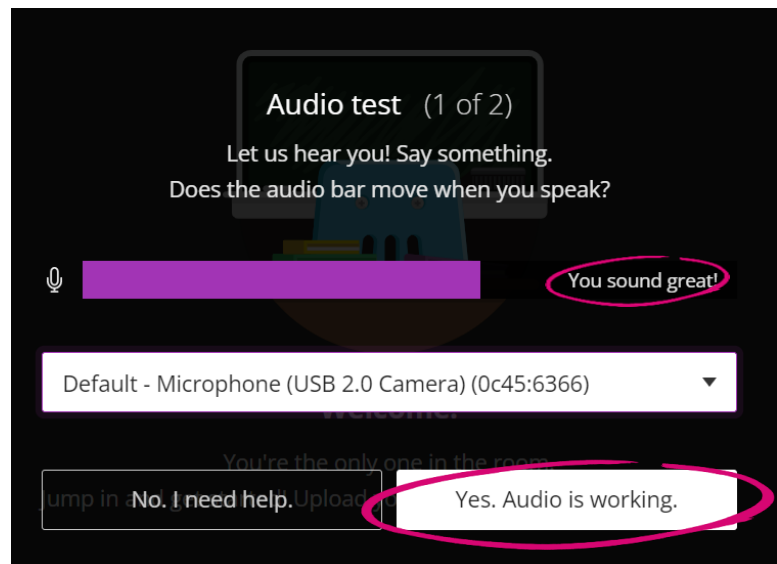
Audio test (1 of 2)

Let us hear you! Say something.
Does the audio bar move when you speak?

You sound great!

Default - Microphone (USB 2.0 Camera) (0c45:6366)

Welcome!

You're the only one in the room.

Jump in and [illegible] Upload

No. I need help.

Yes. Audio is working.